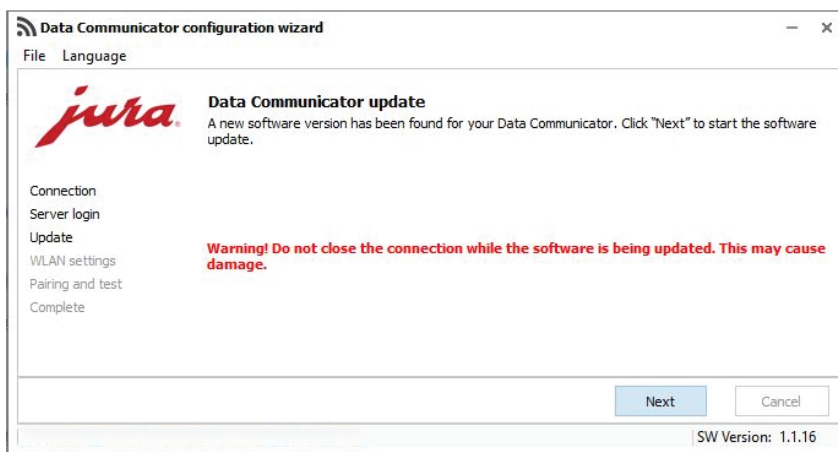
Data Communicator configuration wizard
— ×
File Language

jura.

Data Communicator update
A new software version has been found for your Data Communicator. Click "Next" to start the software update.

Connection
Server login
Update
WLAN settings
Pairing and test
Complete

Warning! Do not close the connection while the software is being updated. This may cause damage.

Next
Cancel

SW Version: 1.1.16